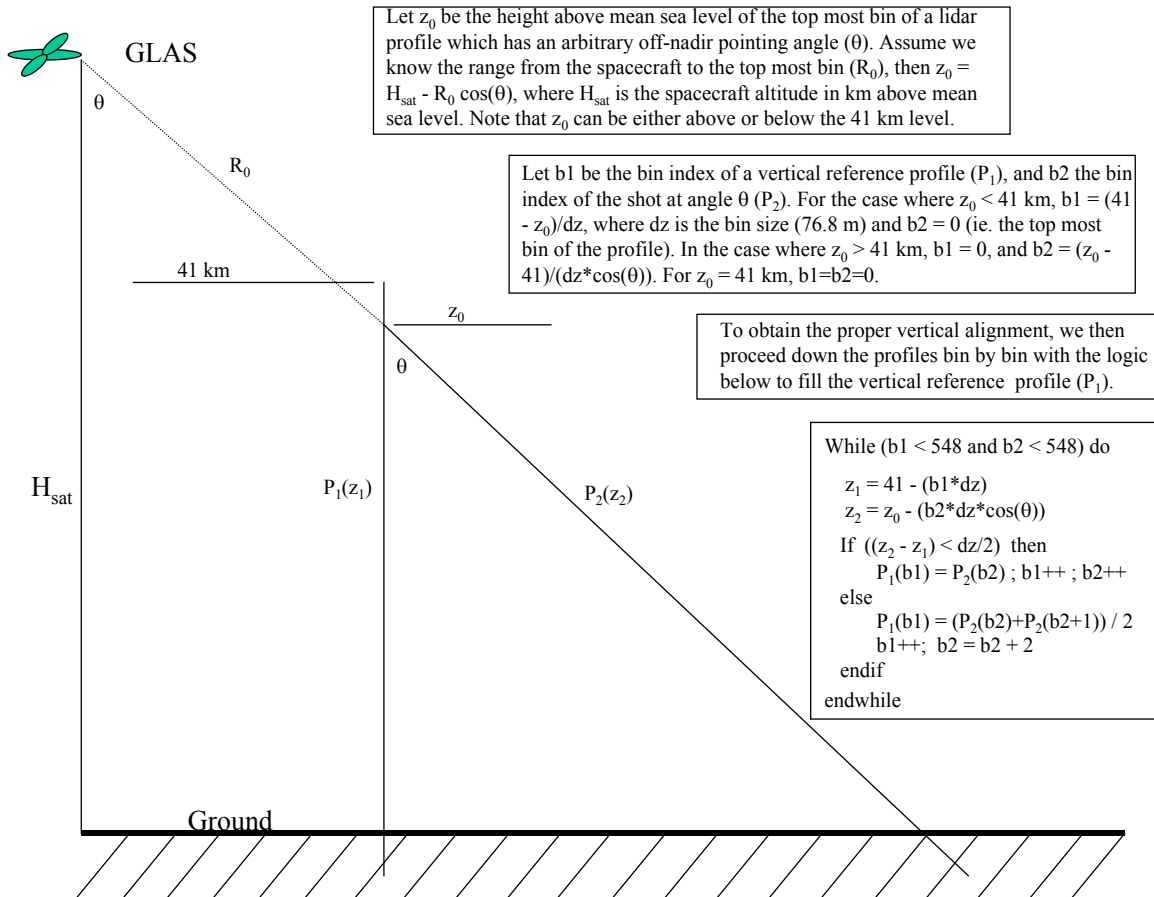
GLAS

Let $z_0$ be the height above mean sea level of the top most bin of a lidar profile which has an arbitrary off-nadir pointing angle (θ). Assume we know the range from the spacecraft to the top most bin ($R_0$), then $z_0 = H_{sat} - R_0 \cos(\theta)$, where $H_{sat}$ is the spacecraft altitude in km above mean sea level. Note that $z_0$ can be either above or below the 41 km level.

θ

$R_0$

Let b1 be the bin index of a vertical reference profile ($P_1$), and b2 the bin index of the shot at angle θ ($P_2$). For the case where $z_0$ < 41 km, b1 = (41 - $z_0$)/dz, where dz is the bin size (76.8 m) and b2 = 0 (ie. the top most bin of the profile). In the case where $z_0$ > 41 km, b1 = 0, and b2 = ($z_0$ - 41)/(dz*cos(θ)). For $z_0$ = 41 km, b1=b2=0.

41 km

$z_0$

To obtain the proper vertical alignment, we then proceed down the profiles bin by bin with the logic below to fill the vertical reference profile ($P_1$).

θ

$H_{sat}$

$P_1(z_1)$

$P_2(z_2)$

While (b1 < 548 and b2 < 548) do
$z_1$ = 41 - (b1*dz)
$z_2$ = $z_0$ - (b2*dz*cos(θ))
If (($z_2$ - $z_1$) < dz/2) then
$P_1$(b1) = $P_2$(b2) ; b1++ ; b2++
else
$P_1$(b1) = ($P_2$(b2)+$P_2$(b2+1)) / 2
b1++; b2 = b2 + 2
endif
endwhile

Ground